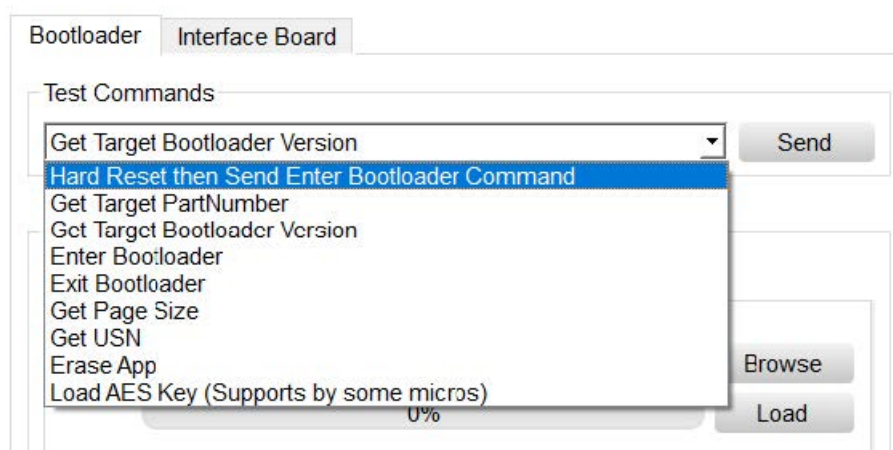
Bootloader
Interface Board

Test Commands

Get Target Bootloader Version
Send

Hard Reset then Send Enter Bootloader Command
Get Target PartNumber
Get Target Bootloader Version
Enter Bootloader
Exit Bootloader
Get Page Size
Get USN
Erase App
Load AES Key (Supports by some micros)

Browse
0%
Load